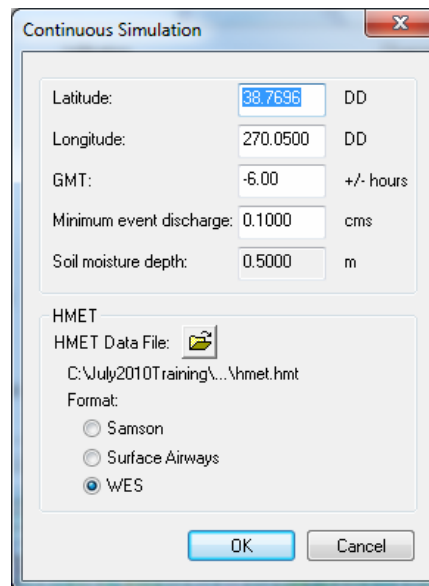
Continuous Simulation

Latitude: 38.7696 DD

Longitude: 270.0500 DD

GMT: -6.00 +/- hours

Minimum event discharge: 0.1000 cms

Soil moisture depth: 0.5000 m

HMET

HMET Data File:

C:\July2010Training\...\hmet.hmt

Format:

Samson

Surface Airways

WES

OK

Cancel